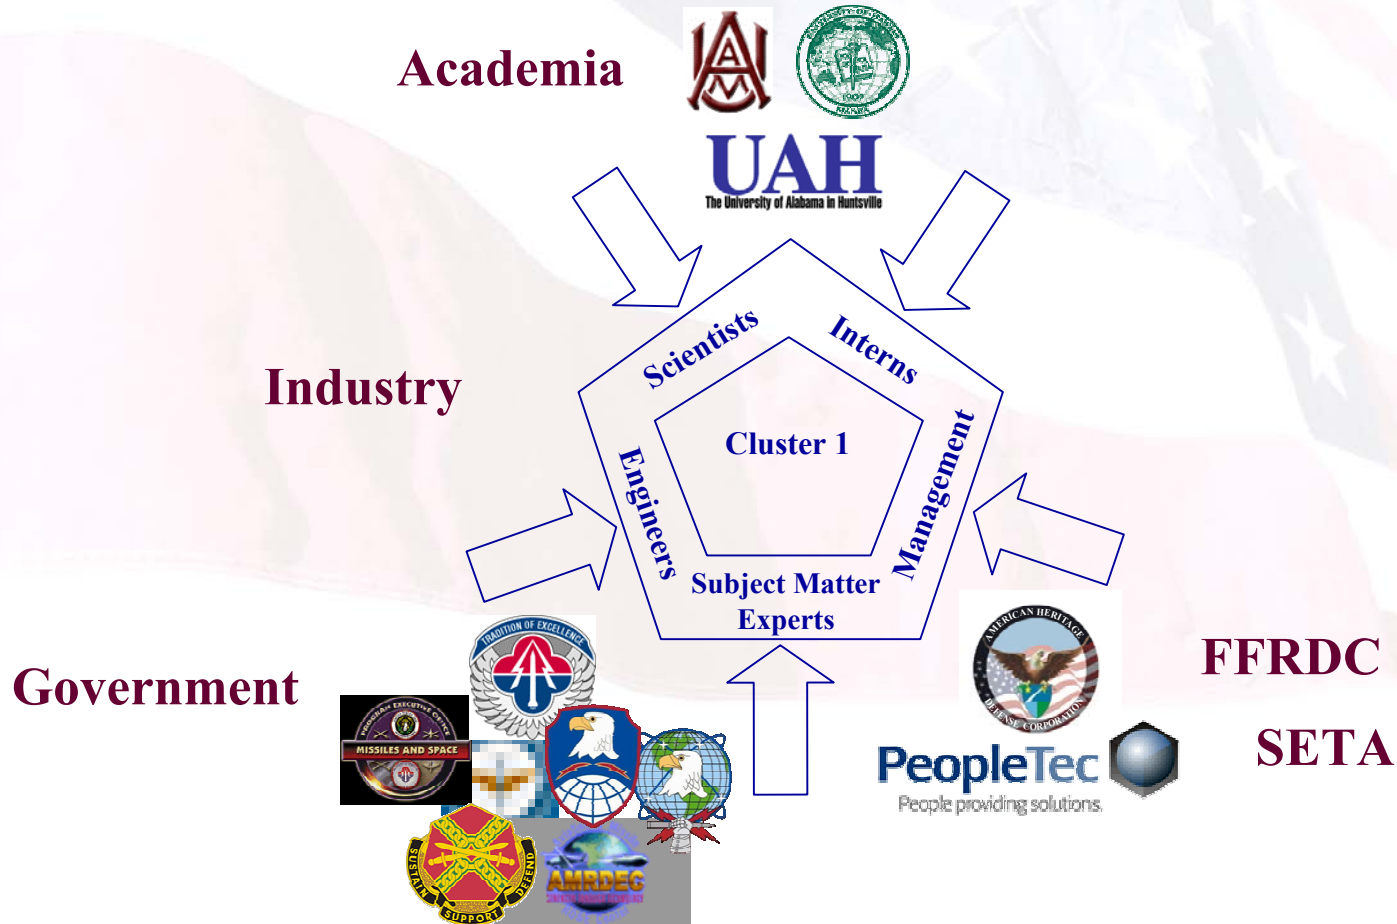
Academia

UAH
The University of Alabama in Huntsville

Industry

Scientists
Interns
Cluster 1
Engineers
Management
Subject Matter Experts

Government

TRADITION OF EXCELLENCE
PROGRAM EXECUTIVE OFFICE
MISSILES AND SPACE
SUSTAIN SUPPORT DEFEND
AMRDEC

AMERICAN HERITAGE DEFENSE CORPORATION

FFRDC

SETA

PeopleTec
People providing solutions.